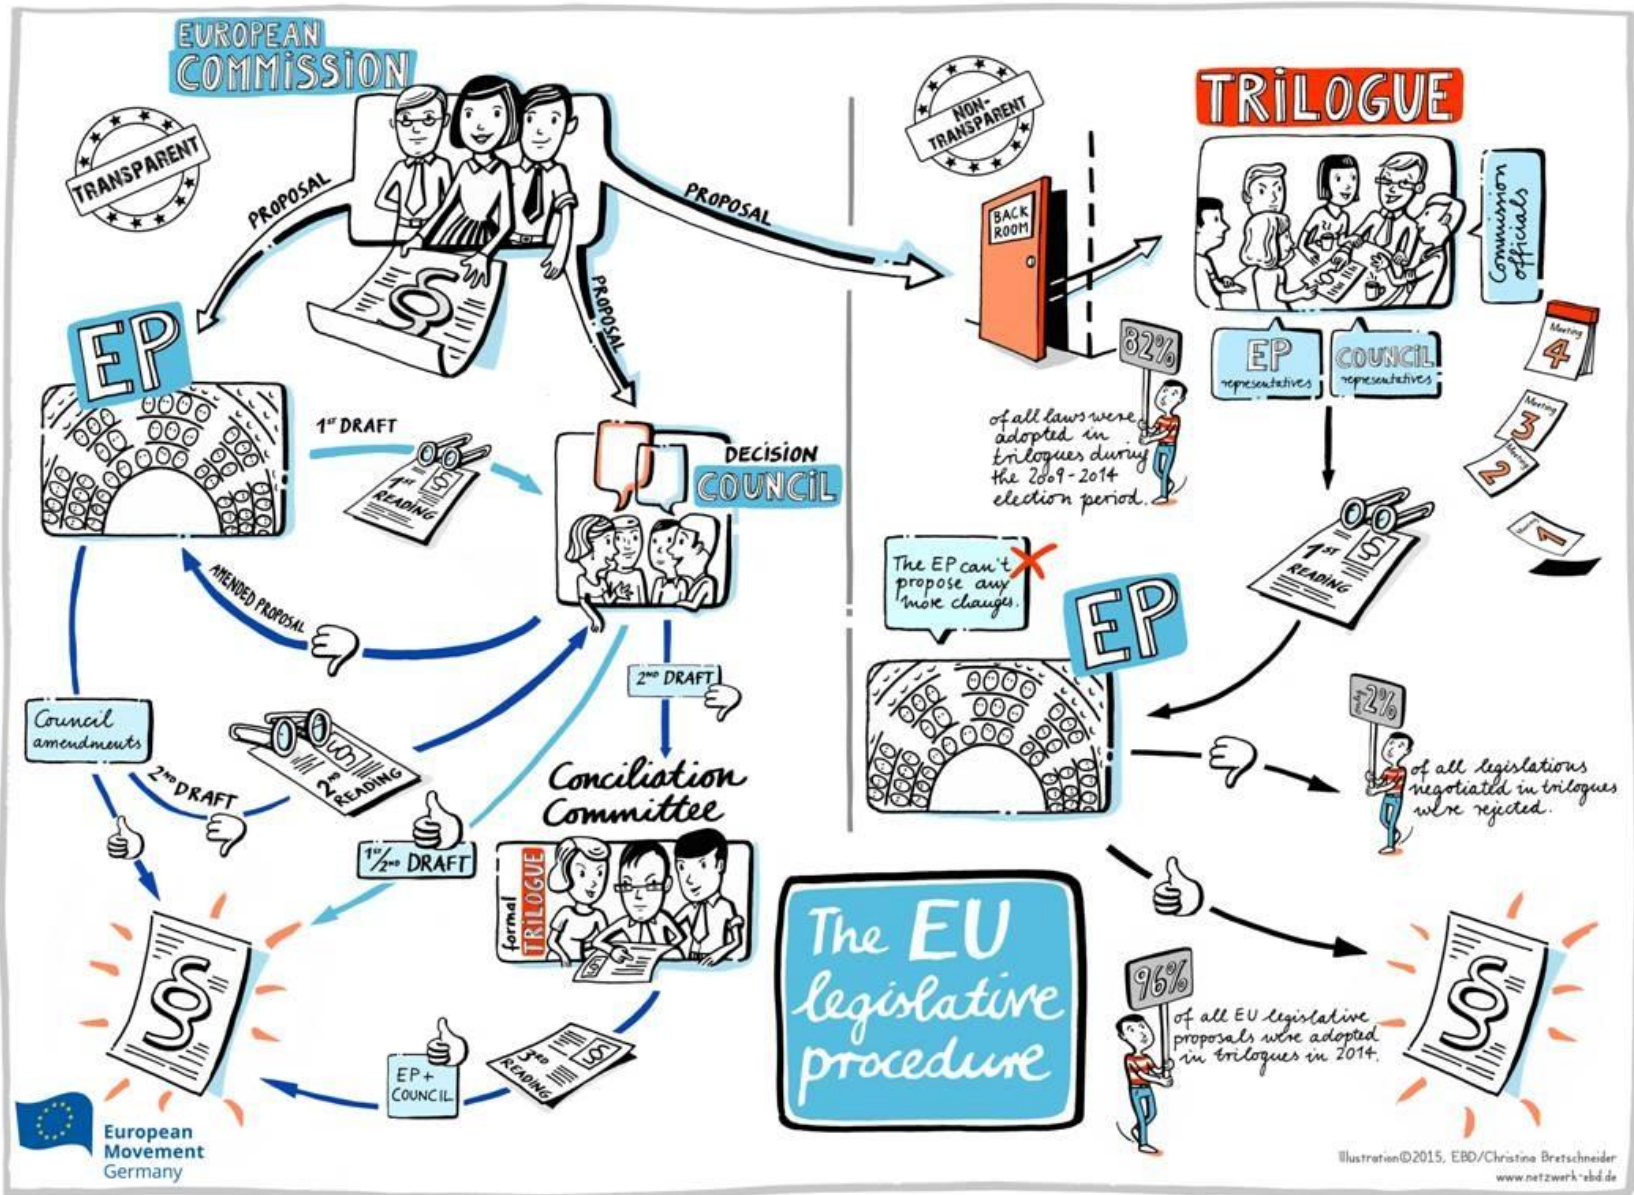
EUROPEAN COMMISSION

TRANSPARENT

PROPOSAL

PROPOSAL

PROPOSAL

§

EP

$1^{ST}$ DRAFT

$1^{ST}$ READING §

DECISION COUNCIL

AMENDED PROPOSAL

$2^{ND}$ DRAFT

Council amendments

$2^{ND}$ DRAFT

$2^{ND}$ READING §

$1^{ST}/2^{ND}$ DRAFT

Conciliation Committee

formal TRILOGUE

§

$3^{RD}$ READING §

EP+ COUNCIL

§

European Movement Germany

NON-TRANSPARENT

BACK ROOM

TRILOGUE

Commission officials

EP representatives

COUNCIL representatives

Meeting 4

Meeting 3

Meeting 2

1

82%

of all laws were adopted in trilogues during the 2009-2014 election period.

$1^{ST}$ READING §

The EP can't propose any more changes.

EP

2%

of all legislations negotiated in trilogues were rejected.

The EU legislative procedure

96%

of all EU legislative proposals were adopted in trilogues in 2014.

§

Illustration©2015, EBD/Christina Bretschneider
www.netzwerk-ebd.de